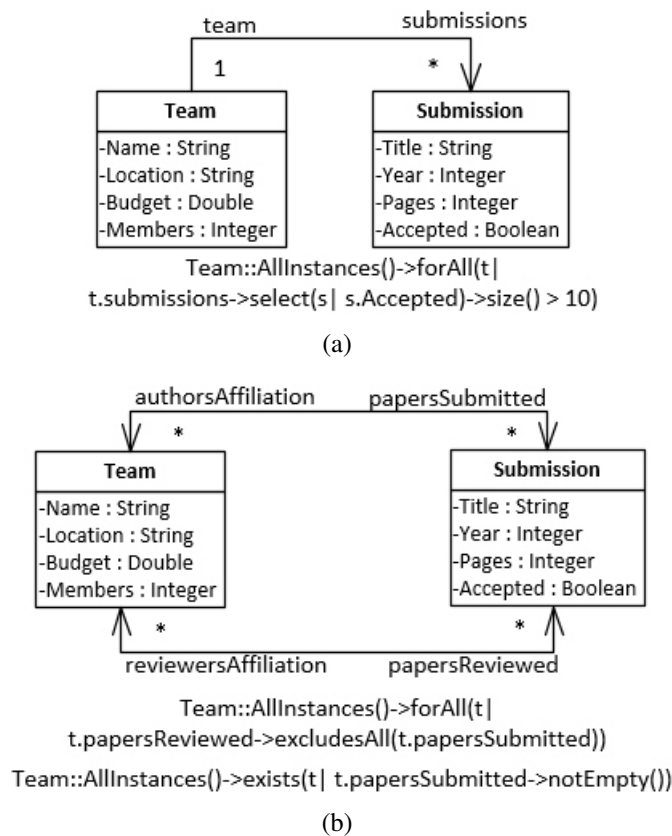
team

submissions

1

*

Team

-Name : String
-Location : String
-Budget : Double
-Members : Integer

Submission

-Title : String
-Year : Integer
-Pages : Integer
-Accepted : Boolean

Team::AllInstances()->forAll(t| t.submissions->select(s| s.Accepted)->size() > 10)

(a)

authorsAffiliation

papersSubmitted

*

*

Team

-Name : String
-Location : String
-Budget : Double
-Members : Integer

Submission

-Title : String
-Year : Integer
-Pages : Integer
-Accepted : Boolean

*

*

reviewersAffiliation

papersReviewed

Team::AllInstances()->forAll(t| t.papersReviewed->excludesAll(t.papersSubmitted))

Team::AllInstances()->exists(t| t.papersSubmitted->notEmpty())

(b)